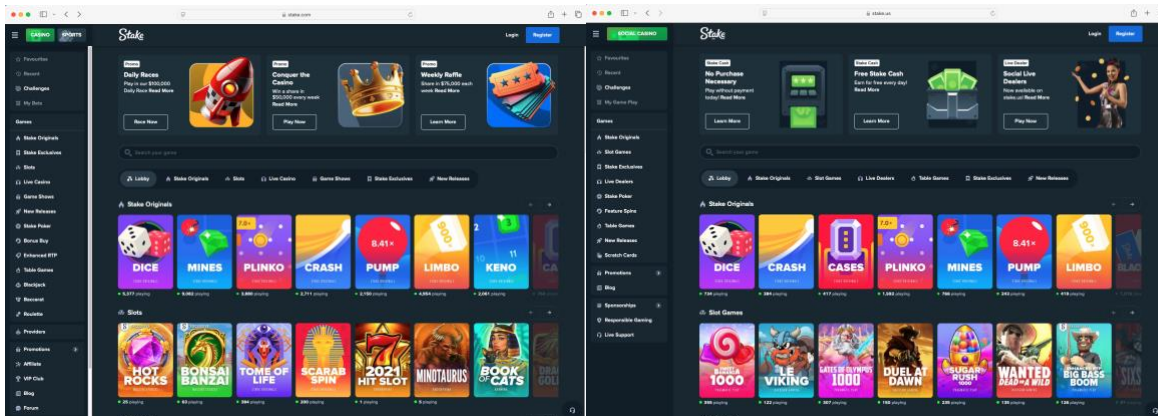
stake.com

CASINO SPORTS

Stake

Login Register

Favourites
Recent
Challenges
My Bets

Games
Stake Originals
Stake Exclusives
Slots
Live Casino
Game Shows
New Releases
Stake Poker
Bonus Buy
Enhanced RTP
Table Games
Blackjack
Baccarat
Roulette

Providers

Promotions
Affiliate
VIP Club
Blog
Forum

Promo
Daily Races
Play in our $100,000 Daily Race Read More
Race Now

Promo
Conquer the Casino
Win a share in $50,000 every week Read More
Play Now

Promo
Weekly Raffle
Share in $75,000 each week Read More
Learn More

Search your game

Lobby Stake Originals Slots Live Casino Game Shows Stake Exclusives New Releases

Stake Originals

DICE MINES PLINKO CRASH PUMP LIMBO KENO

Slots

HOT ROCKS BONSAI BANZAI TOME OF LIFE SCARAB SPIN 2021 HIT SLOT MINOTAURUS BOOK OF CATS

stake.us

SOCIAL CASINO

Stake

Login Register

Favourites
Recent
Challenges
My Game Play

Games
Stake Originals
Slot Games
Stake Exclusives
Live Dealers
Stake Poker
Feature Spins
Table Games
New Releases
Scratch Cards

Promotions
Blog

Sponsorships
Responsible Gaming
Live Support

Stake Cash
No Purchase Necessary
Play without payment today! Read More
Learn More

Stake Cash
Free Stake Cash
Earn for free every day! Read More
Learn More

Live Dealer
Social Live Dealers
Now available on stake.us! Read More
Play Now

Search your game

Lobby Stake Originals Slot Games Live Dealers Table Games Stake Exclusives New Releases

Stake Originals

DICE CRASH CASES PLINKO MINES PUMP LIMBO

Slot Games

1000 LE VIKING GATES OF OLYMPUS 1000 DUEL AT DAWN SUGAR RUSH 1000 WANTED DEAD OR A WILD BIG BASS BOOM